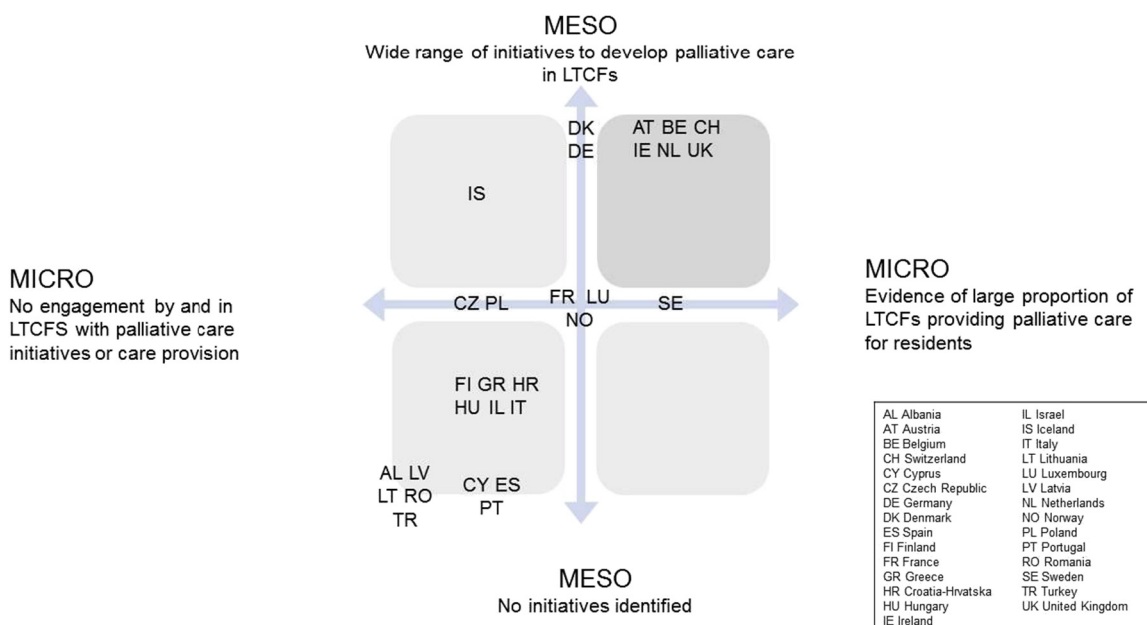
MESO
Wide range of initiatives to develop palliative care in LTCFs

DK
DE

AT BE CH
IE NL UK

IS

MICRO
No engagement by and in LTCFS with palliative care initiatives or care provision

CZ PL

FR LU
NO

SE

MICRO
Evidence of large proportion of LTCFs providing palliative care for residents

FI GR HR
HU IL IT

AL LV
LT RO
TR

CY ES
PT

MESO
No initiatives identified

| | |
|---|---|
| AL Albania | IL Israel |
| AT Austria | IS Iceland |
| BE Belgium | IT Italy |
| CH Switzerland | LT Lithuania |
| CY Cyprus | LU Luxembourg |
| CZ Czech Republic | LV Latvia |
| DE Germany | NL Netherlands |
| DK Denmark | NO Norway |
| ES Spain | PL Poland |
| FI Finland | PT Portugal |
| FR France | RO Romania |
| GR Greece | SE Sweden |
| HR Croatia-Hrvatska | TR Turkey |
| HU Hungary | UK United Kingdom |
| IE Ireland | |